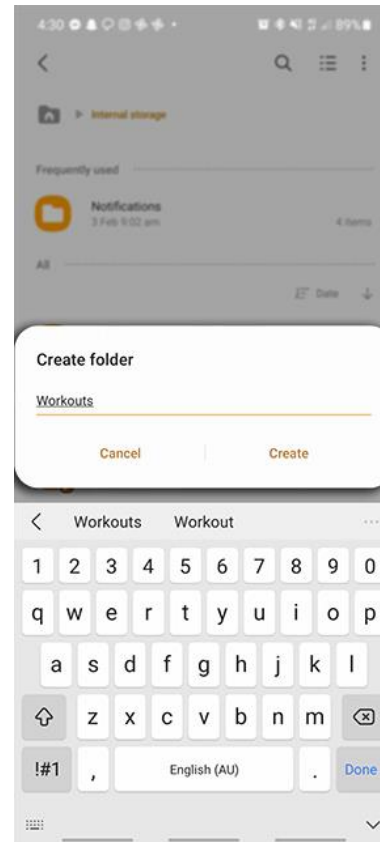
4:30 89%

Internal storage

Frequently used

Notifications
3 Feb 9:02 am
4 items

All

Date

Create folder

Workouts

Cancel

Create

Workouts Workout

1 2 3 4 5 6 7 8 9 0

q w e r t y u i o p

a s d f g h j k l

z x c v b n m

!#1 , English (AU) . Done